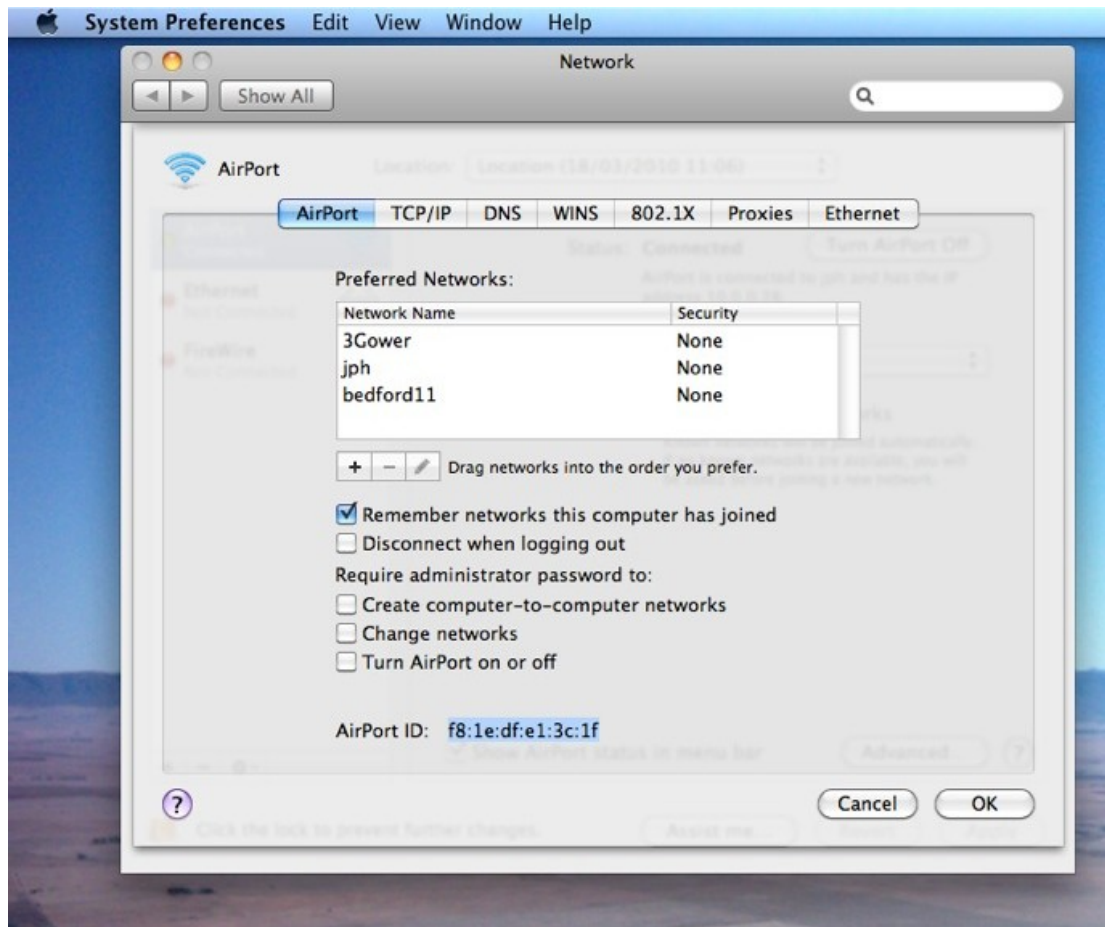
System Preferences Edit View Window Help

Network

Show All

AirPort

Location: Location (18/03/2010 11:06)

AirPort TCP/IP DNS WINS 802.1X Proxies Ethernet

Status: Connected

Turn AirPort Off

Preferred Networks:

| Network Name | Security |
|---|---|
| 3Gower | None |
| jph | None |
| bedford11 | None |

+ − Drag networks into the order you prefer.

Remember networks this computer has joined

Disconnect when logging out

Require administrator password to:

Create computer-to-computer networks

Change networks

Turn AirPort on or off

AirPort ID: f8:1e:df:e1:3c:1f

Show AirPort status in menu bar

Advanced...

?

Cancel OK

Click the lock to prevent further changes.

Assist me...

Revert

Apply